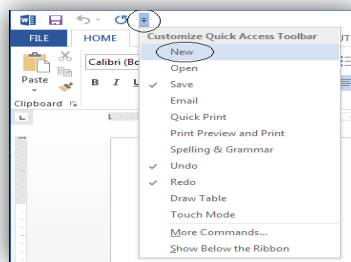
FILE HOME

Paste

Calibri (Bo

B I U

Clipboard

Customize Quick Access Toolbar

New

Open

✓ Save

Email

Quick Print

Print Preview and Print

Spelling & Grammar

✓ Undo

✓ Redo

Draw Table

Touch Mode

More Commands...

Show Below the Ribbon